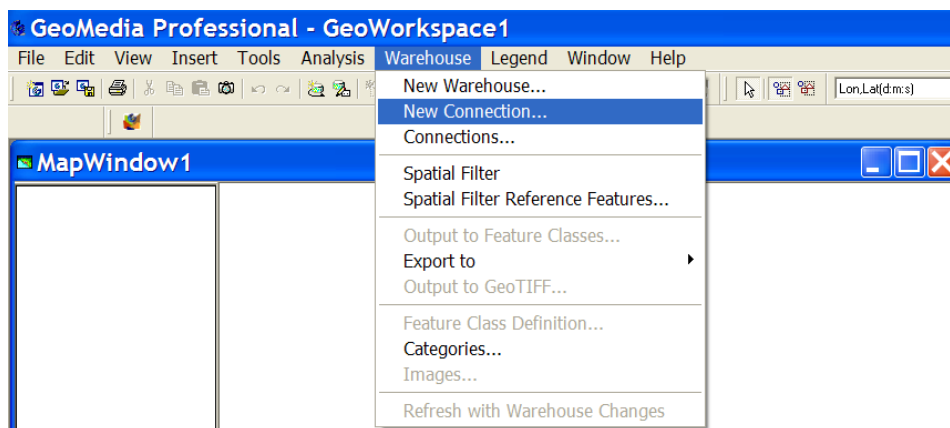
GeoMedia Professional - GeoWorkspace1

File Edit View Insert Tools Analysis Warehouse Legend Window Help

Lon,Lat(d:m:s)

MapWindow1

New Warehouse...
New Connection...
Connections...

Spatial Filter
Spatial Filter Reference Features...

Output to Feature Classes...
Export to
Output to GeoTIFF...

Feature Class Definition...
Categories...
Images...

Refresh with Warehouse Changes